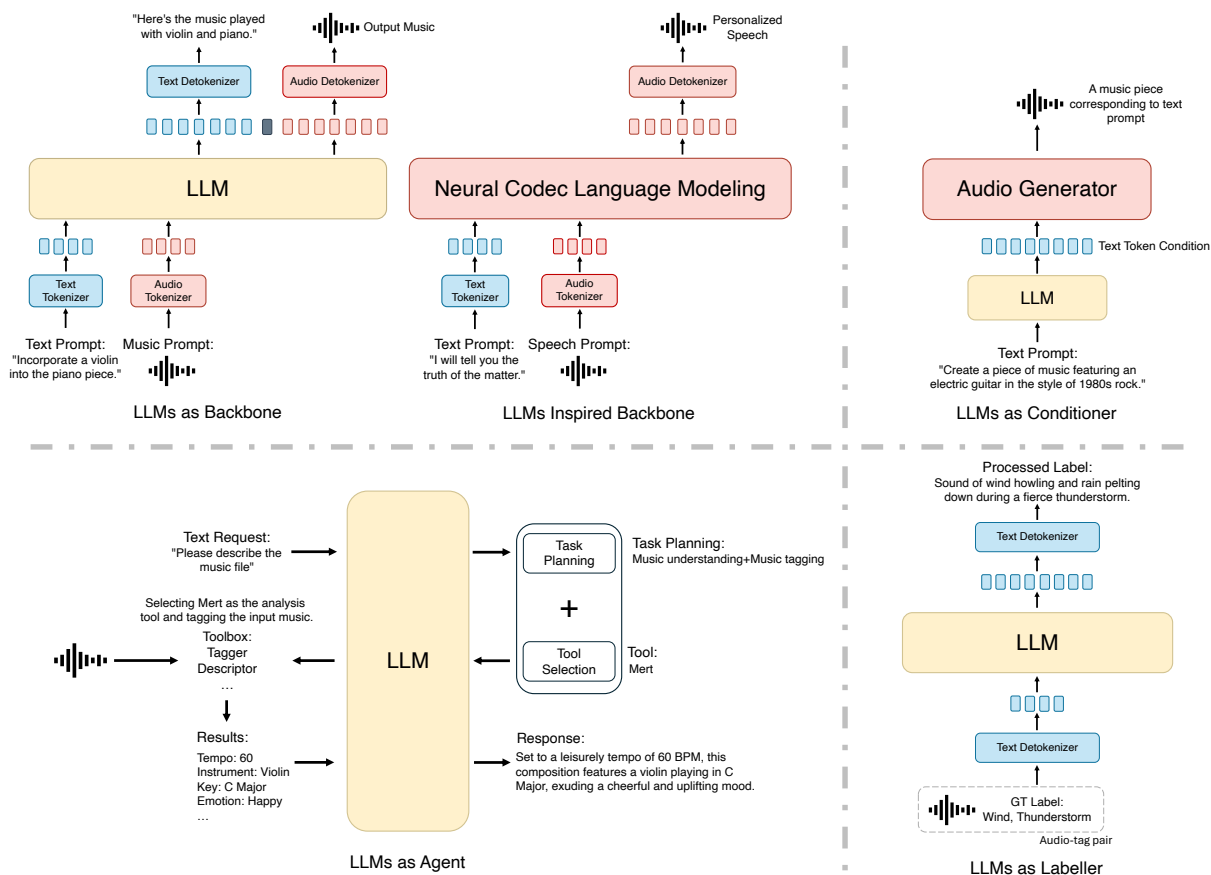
"Here's the music played with violin and piano."

Output Music

Text Detokenizer

Audio Detokenizer

LLM

Text Tokenizer

Audio Tokenizer

Text Prompt:
"Incorporate a violin into the piano piece."

Music Prompt:

LLMs as Backbone

Personalized Speech

Audio Detokenizer

Neural Codec Language Modeling

Text Tokenizer

Audio Tokenizer

Text Prompt:
"I will tell you the truth of the matter."

Speech Prompt:

LLMs Inspired Backbone

A music piece corresponding to text prompt

Audio Generator

Text Token Condition

LLM

Text Prompt:
"Create a piece of music featuring an electric guitar in the style of 1980s rock."

LLMs as Conditioner

Text Request:
"Please describe the music file"

Selecting Mert as the analysis tool and tagging the input music.

Toolbox:
Tagger
Descriptor
…

Results:
Tempo: 60
Instrument: Violin
Key: C Major
Emotion: Happy
…

LLM

Task Planning

+

Tool Selection

Task Planning:
Music understanding+Music tagging

Tool:
Mert

Response:
Set to a leisurely tempo of 60 BPM, this composition features a violin playing in C Major, exuding a cheerful and uplifting mood.

LLMs as Agent

Processed Label:
Sound of wind howling and rain pelting down during a fierce thunderstorm.

Text Detokenizer

LLM

Text Detokenizer

GT Label:
Wind, Thunderstorm

Audio-tag pair

LLMs as Labeller